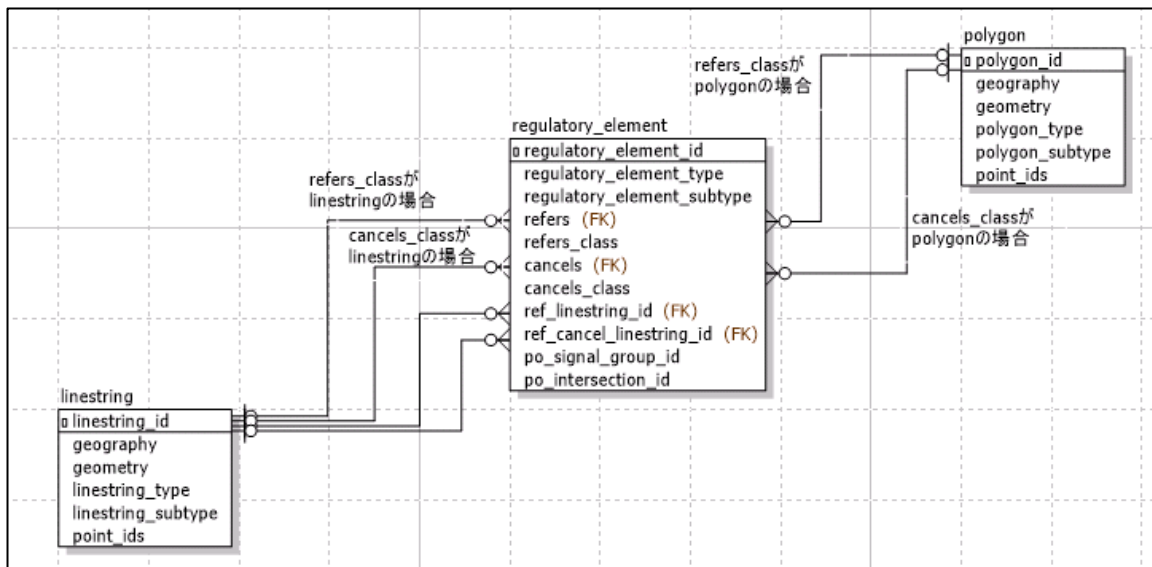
refers_classが
polygonの場合

polygon
polygon_id
geography
geometry
polygon_type
polygon_subtype
point_ids

regulatory_element
regulatory_element_id
regulatory_element_type
regulatory_element_subtype
refers (FK)
refers_class
cancels (FK)
cancels_class
ref_linestring_id (FK)
ref_cancel_linestring_id (FK)
po_signal_group_id
po_intersection_id

refers_classが
linestringの場合

cancels_classが
linestringの場合

cancels_classが
polygonの場合

linestring
linestring_id
geography
geometry
linestring_type
linestring_subtype
point_ids